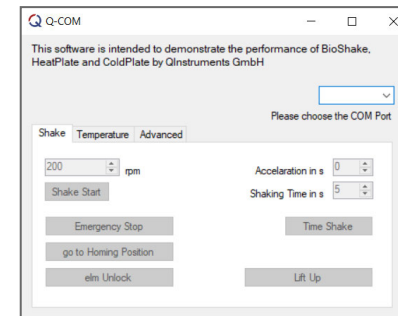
Q Q-COM

This software is intended to demonstrate the performance of BioShake, HeatPlate and ColdPlate by QInstruments GmbH

Please choose the COM Port

Shake | Temperature | Advanced

200 rpm

Accelaration in s 0

Shake Start

Shaking Time in s 5

Emergency Stop

Time Shake

go to Homing Position

elm Unlock

Lift Up